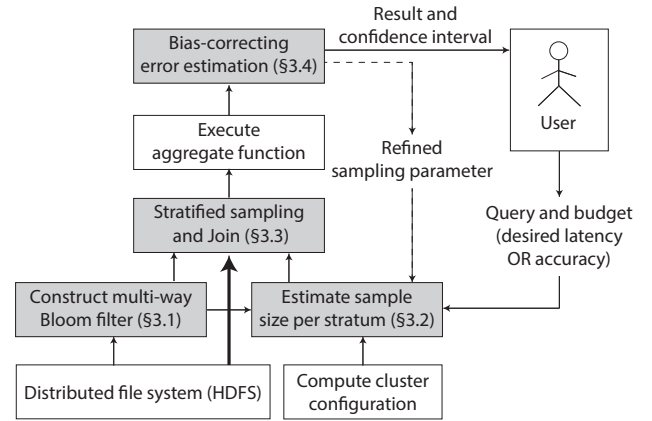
Result and confidence interval

Bias-correcting error estimation (§3.4)

User

Execute aggregate function

Refined sampling parameter

Stratified sampling and Join (§3.3)

Query and budget (desired latency OR accuracy)

Construct multi-way Bloom filter (§3.1)

Estimate sample size per stratum (§3.2)

Distributed file system (HDFS)

Compute cluster configuration